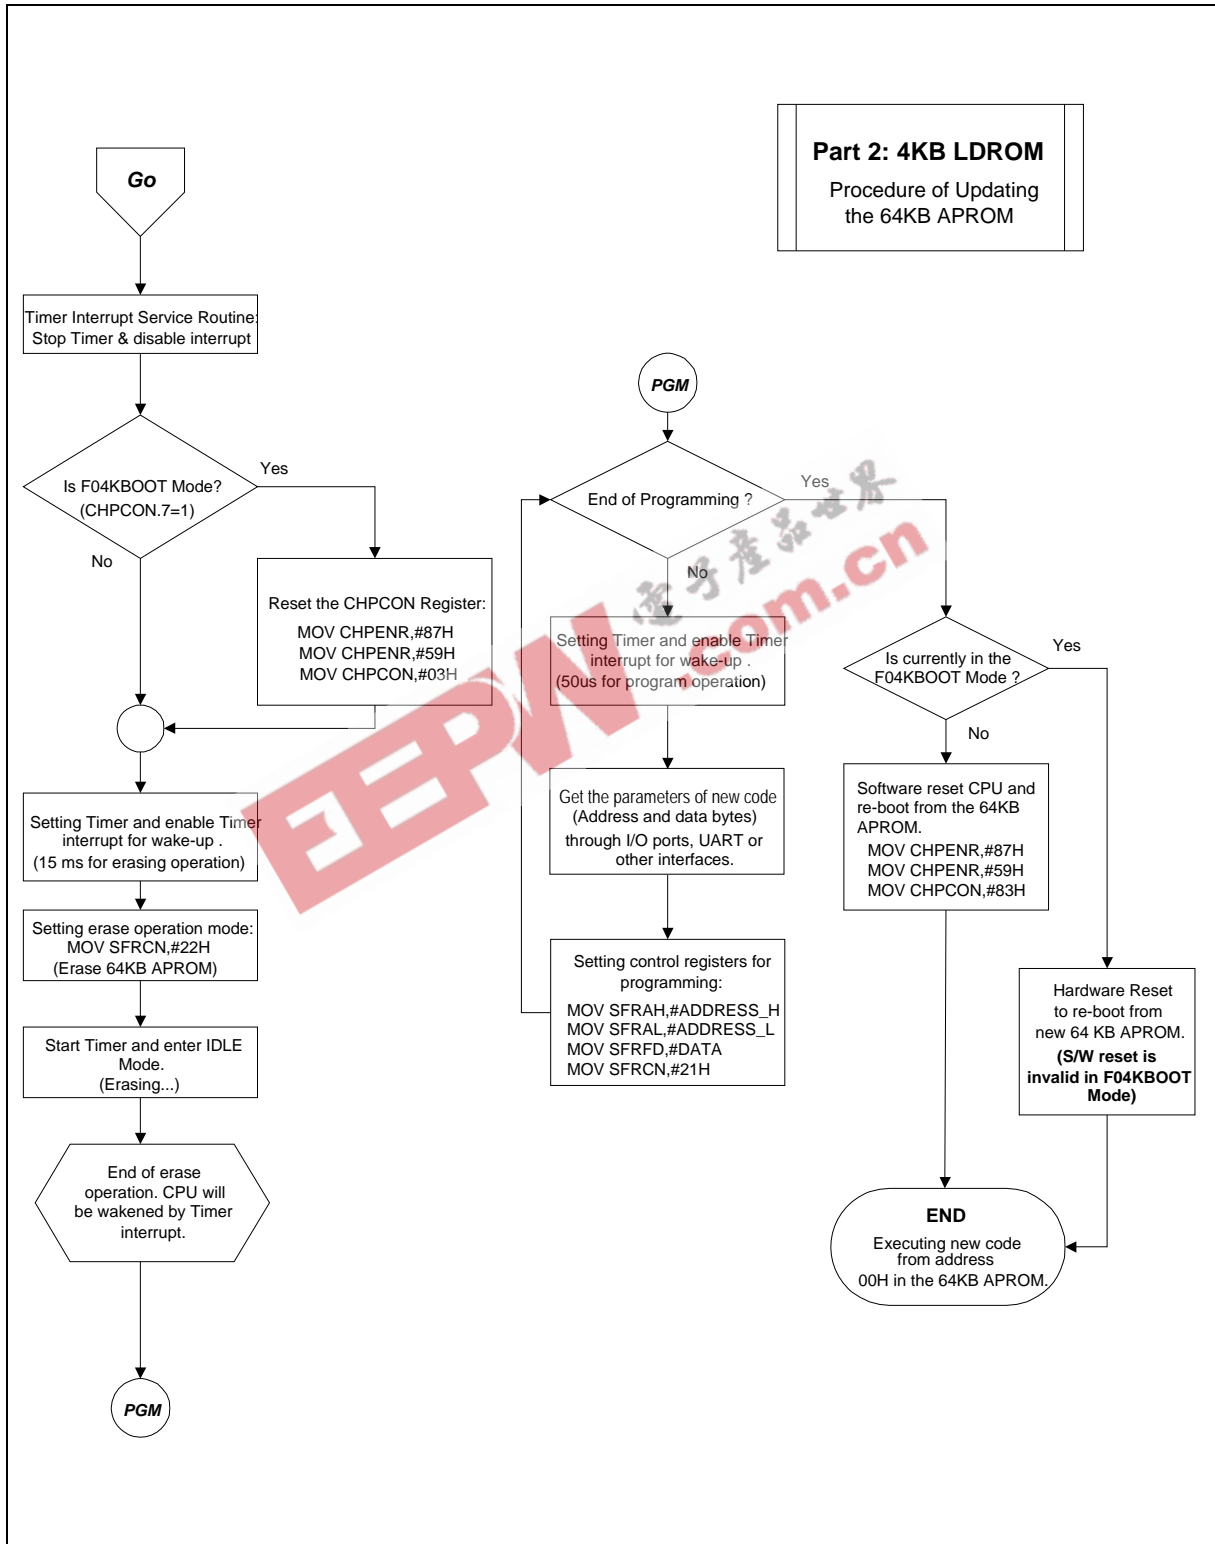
Part 2: 4KB LDROM
Procedure of Updating the 64KB APROM

Go

Timer Interrupt Service Routine: Stop Timer & disable interrupt

Is F04KBOOT Mode? (CHPCON.7=1)

Yes

No

Reset the CHPCON Register:
MOV CHPENR,#87H
MOV CHPENR,#59H
MOV CHPCON,#03H

Setting Timer and enable Timer interrupt for wake-up . (15 ms for erasing operation)

Setting erase operation mode:
MOV SFRCN,#22H
(Erase 64KB APROM)

Start Timer and enter IDLE Mode.
(Erasing...)

End of erase operation. CPU will be wakened by Timer interrupt.

PGM

PGM

End of Programming ?

Yes

No

Setting Timer and enable Timer interrupt for wake-up . (50us for program operation)

Get the parameters of new code (Address and data bytes) through I/O ports, UART or other interfaces.

Setting control registers for programming:
MOV SFRAH,#ADDRESS_H
MOV SFRAL,#ADDRESS_L
MOV SFRFD,#DATA
MOV SFRCN,#21H

Is currently in the F04KBOOT Mode ?

Yes

No

Software reset CPU and re-boot from the 64KB APROM.
MOV CHPENR,#87H
MOV CHPENR,#59H
MOV CHPCON,#83H

Hardware Reset to re-boot from new 64 KB APROM.
(S/W reset is invalid in F04KBOOT Mode)

END
Executing new code from address 00H in the 64KB APROM.

EEPW 电子产品世界 .com.cn